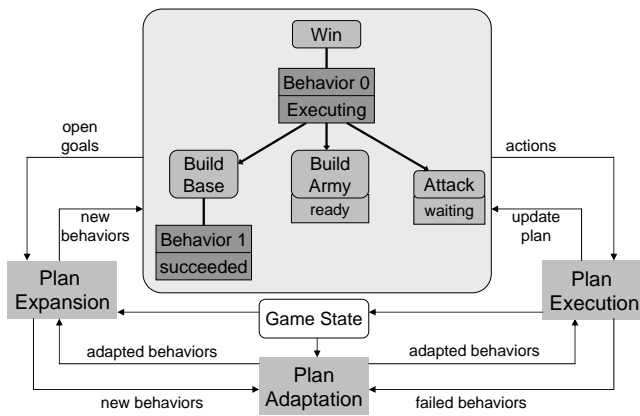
Win

Behavior 0

Executing

open goals

actions

Build Base

Build Army

ready

Attack

waiting

new behaviors

update plan

Behavior 1

succeeded

Plan Expansion

Plan Execution

Game State

adapted behaviors

adapted behaviors

Plan Adaptation

new behaviors

failed behaviors